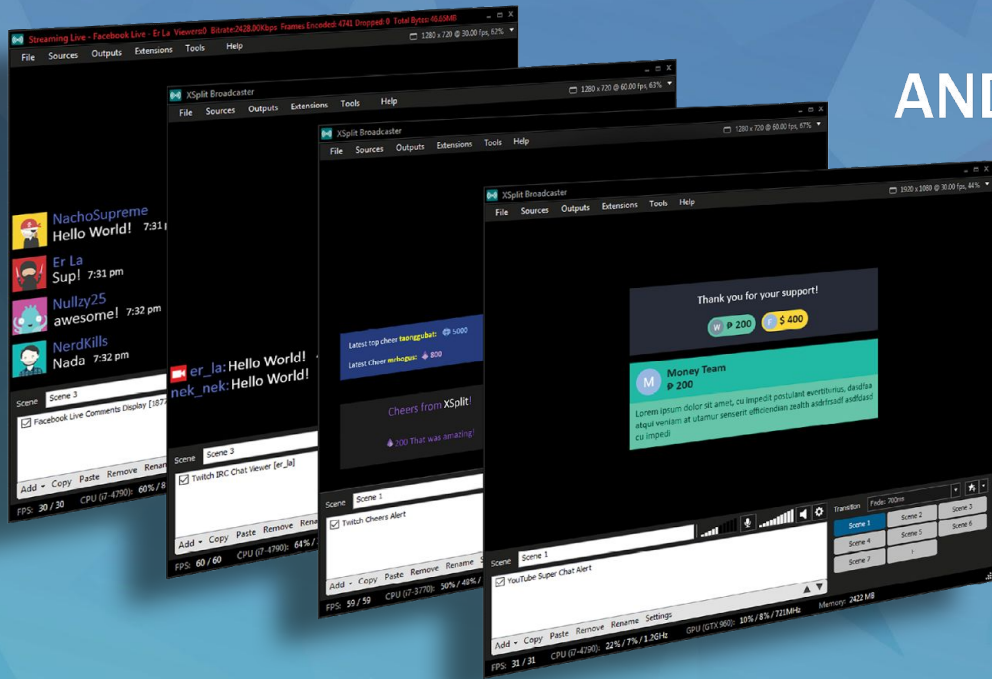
Streaming Live - Facebook Live - Er La Viewers:0 Bitrate:2428.00Kbps Frames Encoded: 4741 Dropped: 0 Total Bytes: 48.65MB

1280 x 720 @ 30.00 fps, 62%

File Sources Outputs Extensions Tools Help

NachoSupreme
Hello World! 7:31 p

Er La
Sup! 7:31 pm

Nullzy25
awesome! 7:32 pm

NerdKills
Nada 7:32 pm

Scene Scene 3

Facebook Live Comments Display [187

Add Copy Paste Remove Renam

FPS: 30 / 30 CPU (i7-4790): 60% / 8

XSplit Broadcaster

1280 x 720 @ 60.00 fps, 63%

File Sources Outputs Extensions Tools Help

er_la: Hello World!
nek_nek: Hello World!

Scene Scene 3

Twitch IRC Chat Viewer [er_la]

Add Copy Paste Remove Rena

FPS: 60 / 60 CPU (i7-4790): 64% /

XSplit Broadcaster

1280 x 720 @ 60.00 fps, 67%

File Sources Outputs Extensions Tools Help

Latest top cheer taonggubat: 5000
Latest Cheer mrhogus: 800

Cheers from XSplit!

200 That was amazing!

Scene Scene 1

Twitch Cheers Alert

Add Copy Paste Remove Rename

FPS: 59 / 59 CPU (i7-3770): 50% / 48% /

AND

XSplit Broadcaster

1920 x 1080 @ 30.00 fps, 44%

File Sources Outputs Extensions Tools Help

Thank you for your support!

₽ 200 $ 400

M Money Team
₽ 200

Lorem ipsum dolor sit amet, cu impedit postulant evertiturus, dasd'sa atqui veniam at utamur senserit officiendian zealth asdsfasdf asdfdasd cu impedi

Transition Fade: 700ms

Scene 1 Scene 2 Scene 3
Scene 4 Scene 5 Scene 6
Scene 7 +

Scene Scene 1

YouTube Super Chat Alert

Add Copy Paste Remove Rename Settings

FPS: 31 / 31 CPU (i7-4790): 22% / 7% / 1.2GHz GPU (GTX 980): 10% / 8% / 721MHz Memory: 2422 MB